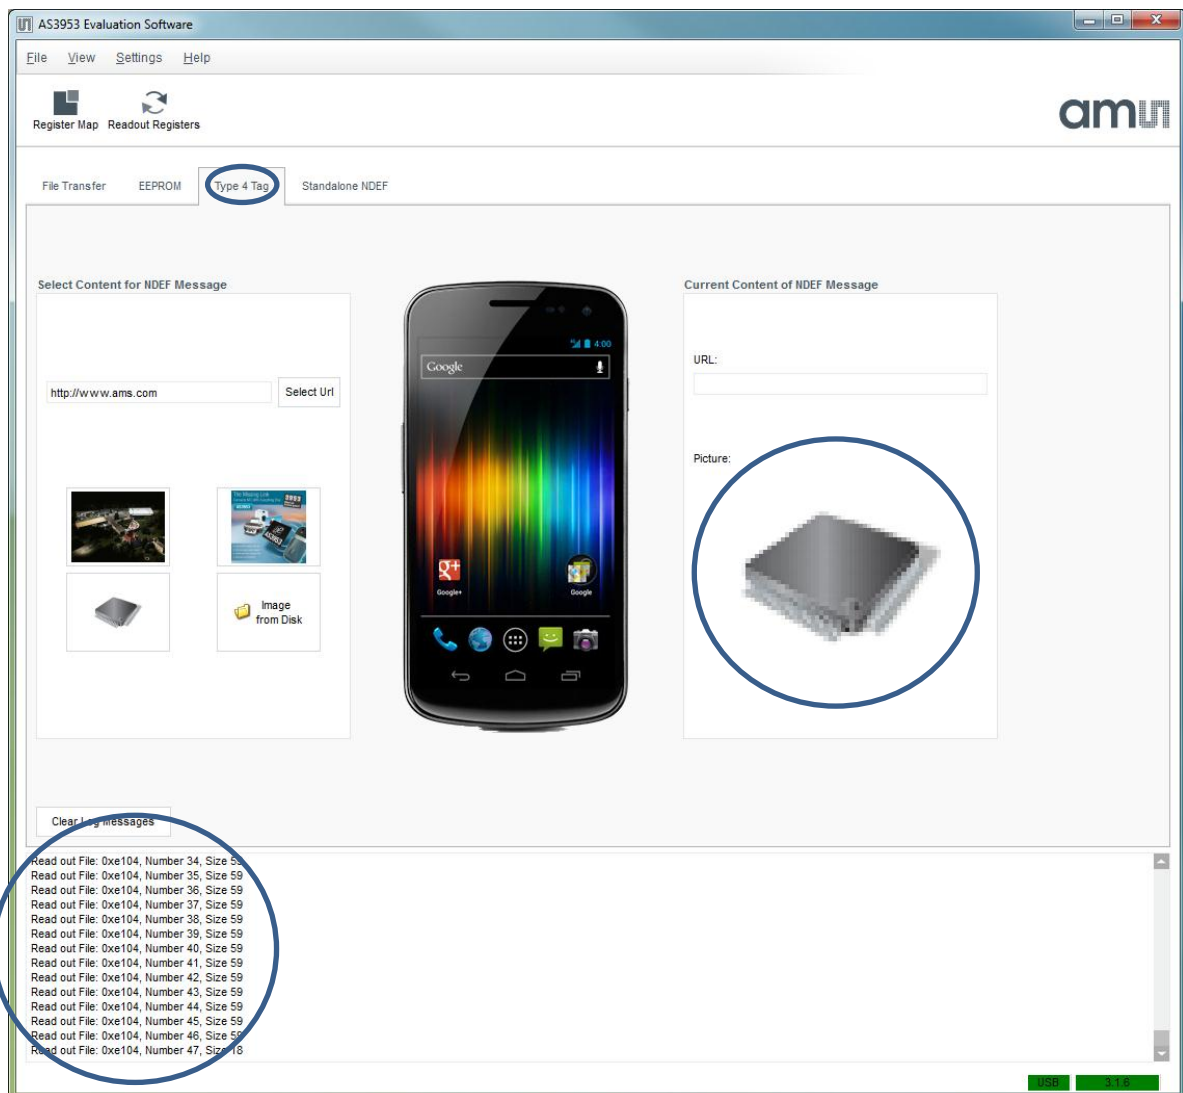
AS3953 Evaluation Software

File View Settings Help

Register Map Readout Registers

ams

File Transfer EEPROM Type 4 Tag Standalone NDEF

Select Content for NDEF Message

http://www.ams.com Select Url

Image from Disk

4:00

Google

Google+ Google

Current Content of NDEF Message

URL:

Picture:

Clear Log Messages

Read out File: 0xe104, Number 34, Size 59
Read out File: 0xe104, Number 35, Size 59
Read out File: 0xe104, Number 36, Size 59
Read out File: 0xe104, Number 37, Size 59
Read out File: 0xe104, Number 38, Size 59
Read out File: 0xe104, Number 39, Size 59
Read out File: 0xe104, Number 40, Size 59
Read out File: 0xe104, Number 41, Size 59
Read out File: 0xe104, Number 42, Size 59
Read out File: 0xe104, Number 43, Size 59
Read out File: 0xe104, Number 44, Size 59
Read out File: 0xe104, Number 45, Size 59
Read out File: 0xe104, Number 46, Size 59
Read out File: 0xe104, Number 47, Size 18

USB 3.1.6